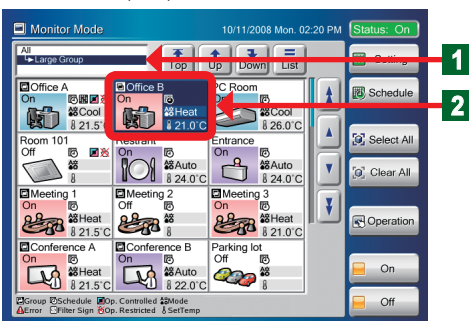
Monitor Mode 10/11/2008 Mon. 02:20 PM Status: On

All
Large Group

Top Up Down List

Setting

Schedule

1

2

Office A
On
Cool
21.5°C

Office B
On
Heat
21.0°C

PC Room
On
Cool
26.0°C

Room 101
Off

Restrant
On
Auto
24.0°C

Entrance
On
Auto
24.0°C

Meeting 1
On
Heat
21.5°C

Meeting 2
Off
Auto

Meeting 3
On
Heat
21.0°C

Conference A
On
Heat
21.5°C

Conference B
On
Auto
22.0°C

Parking lot
Off

Select All

Clear All

Operation

On

Off

Group Schedule Op. Controlled Mode
Error Filter Sign Op. Restricted SetTemp